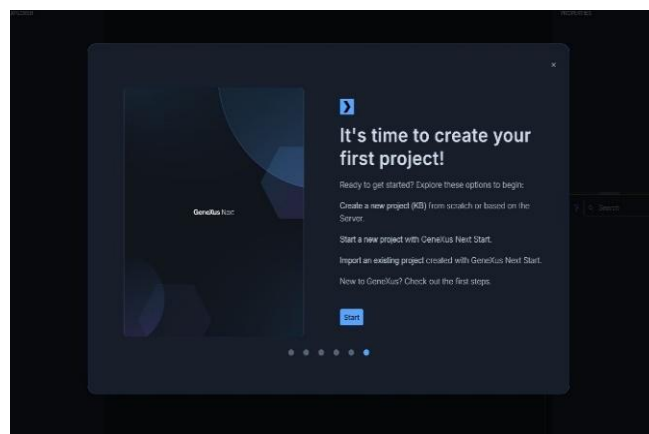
×

GeneXus Nac

It's time to create your first project!

Ready to get started? Explore these options to begin:

Create a new project (KB) from scratch or based on the Server.

Start a new project with GeneXus Next Start.

Import an existing project created with GeneXus Next Start.

New to GeneXus? Check out the first steps.

Start

Search